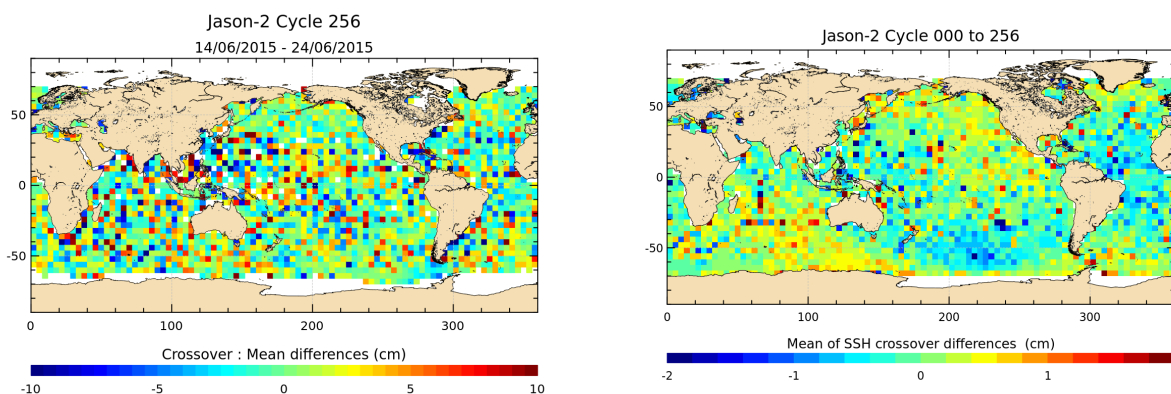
Jason-2 Cycle 256
14/06/2015 - 24/06/2015

50
0
-50
0
100
200
300

Crossover : Mean differences (cm)
-10
-5
0
5
10

Jason-2 Cycle 000 to 256

50
0
-50
0
100
200
300

Mean of SSH crossover differences (cm)
-2
-1
0
1